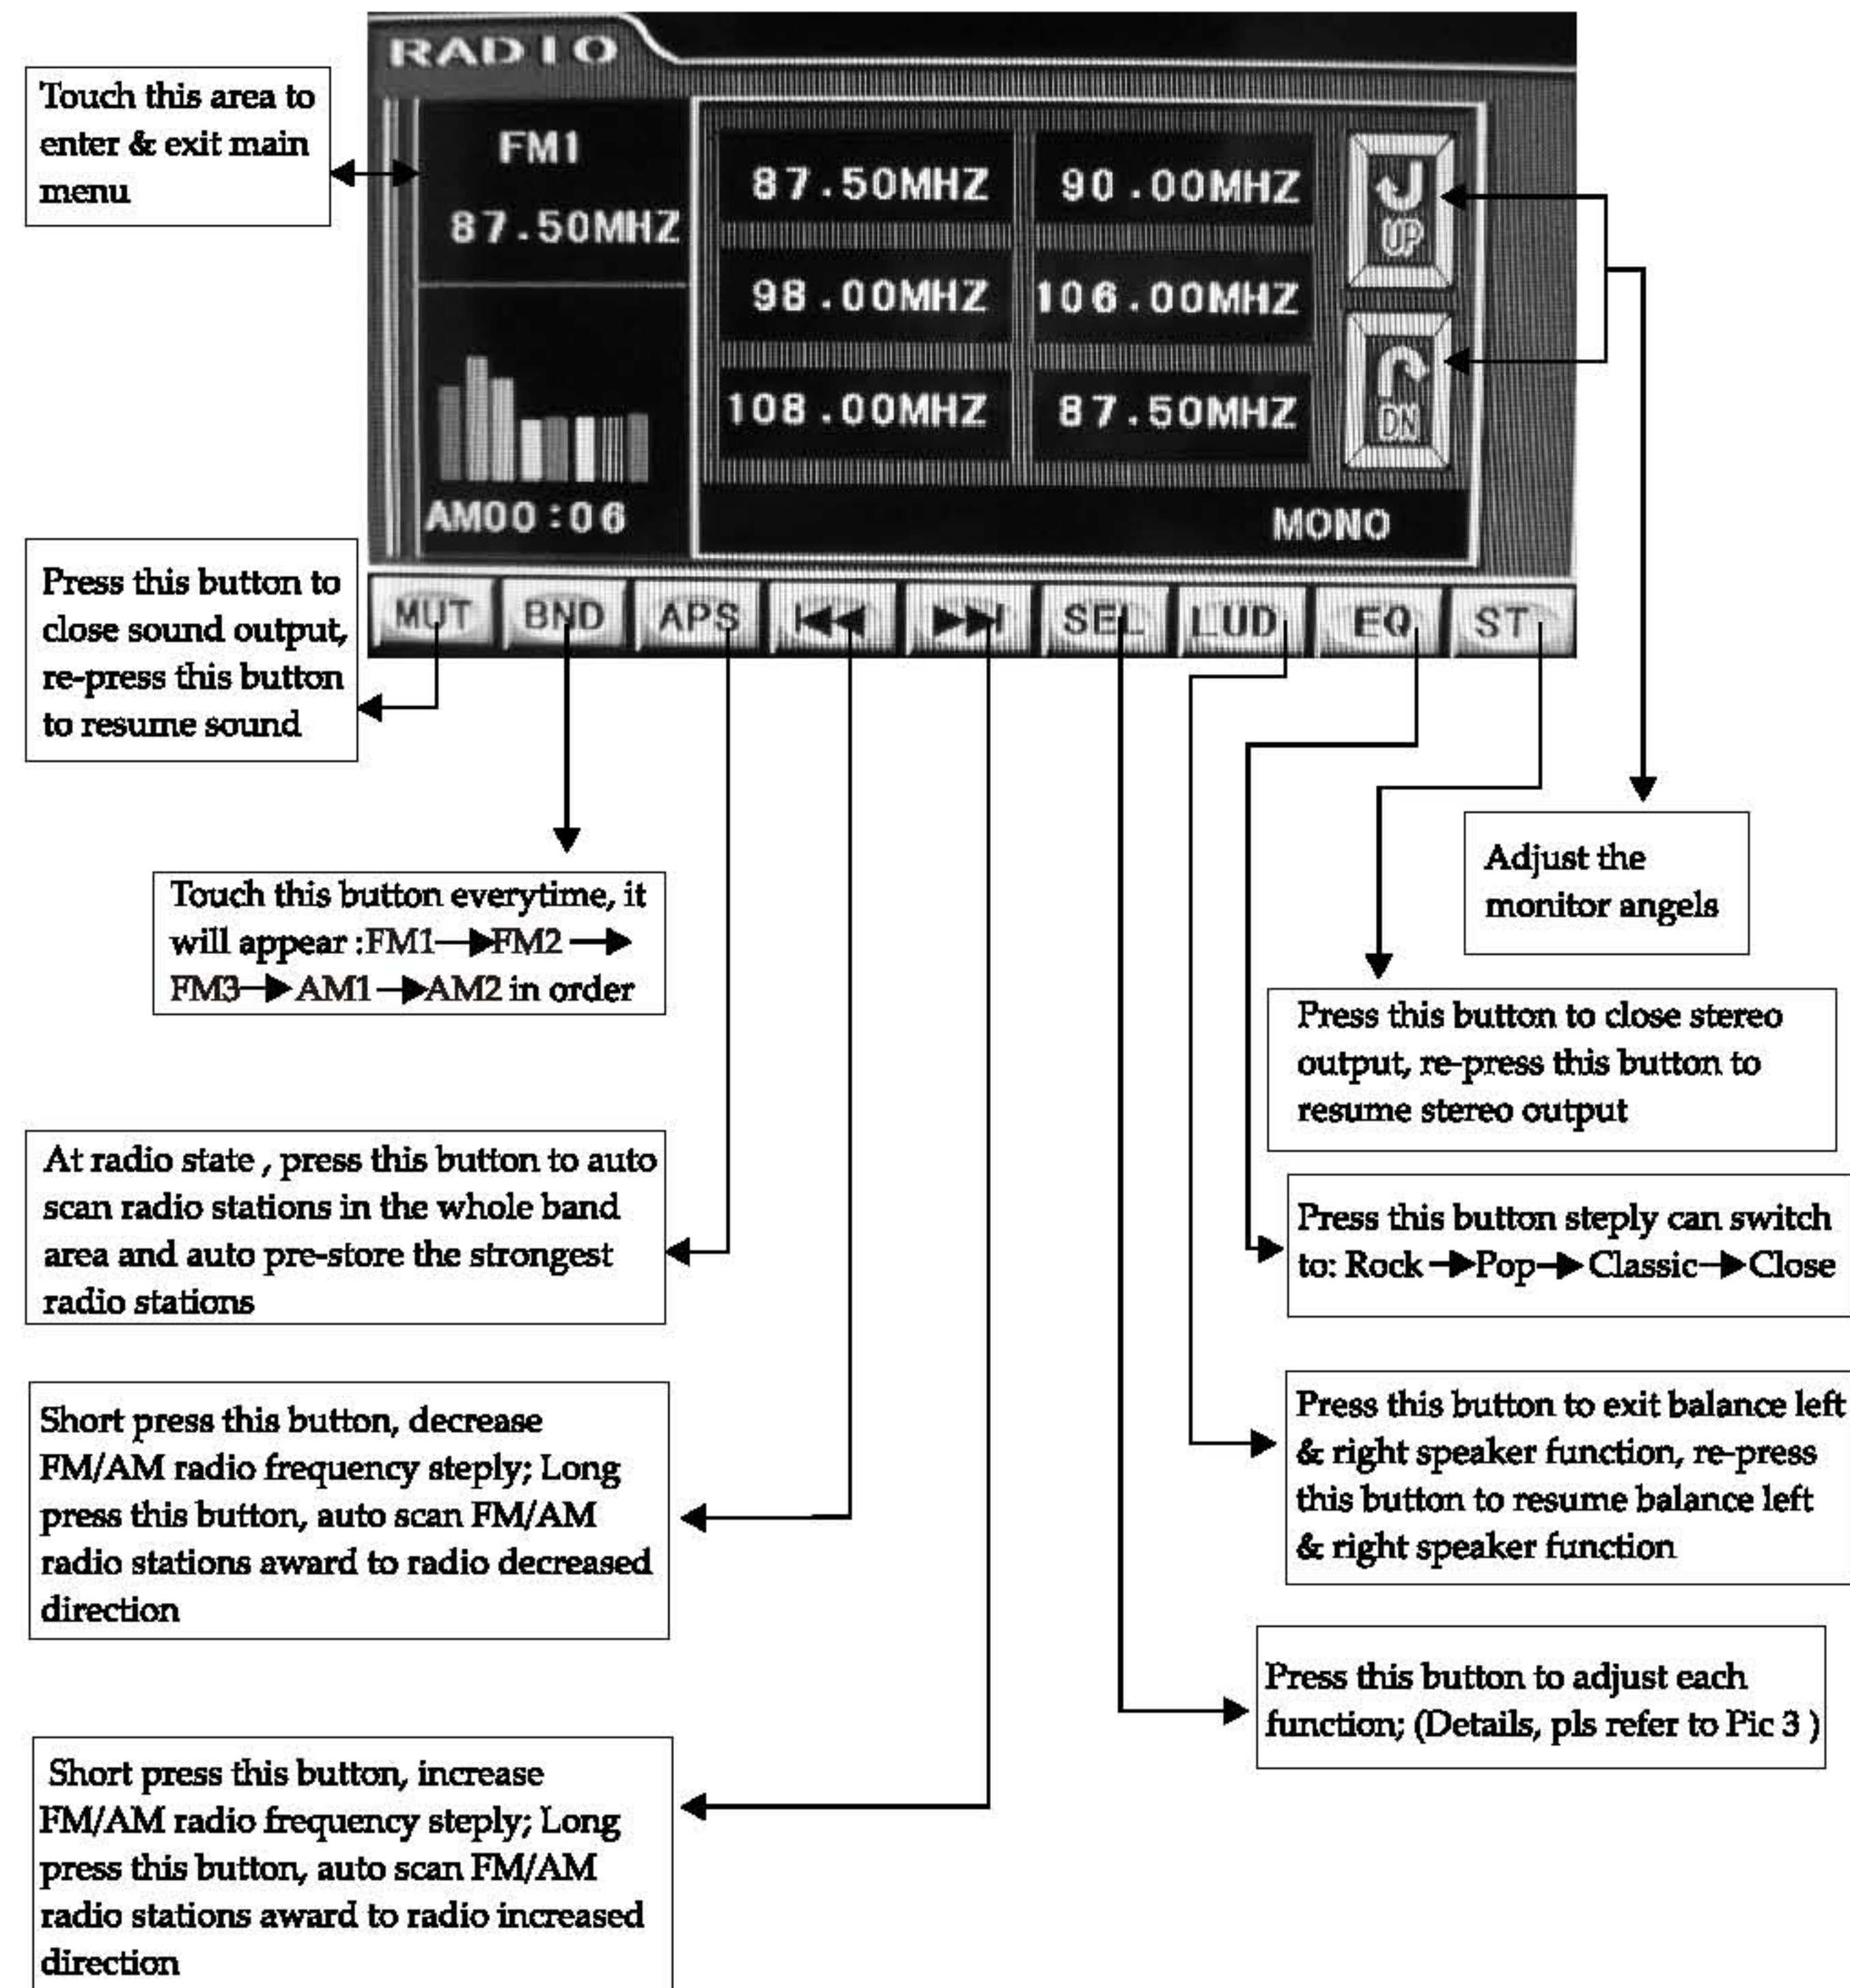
RADIO

Touch this area to enter & exit main menu

FM1
87.50MHZ

87.50MHZ
90.00MHZ
98.00MHZ
106.00MHZ
108.00MHZ
87.50MHZ

UP
DN

AM00:06
MONO

MUT BND APS ⏮ ⏭ SEL LUD EQ ST

Press this button to close sound output, re-press this button to resume sound

Touch this button everytime, it will appear :FM1→FM2 → FM3→AM1→AM2 in order

Adjust the monitor angels

Press this button to close stereo output, re-press this button to resume stereo output

At radio state , press this button to auto scan radio stations in the whole band area and auto pre-store the strongest radio stations

Press this button steply can switch to: Rock→Pop→Classic→Close

Short press this button, decrease FM/AM radio frequency steply; Long press this button, auto scan FM/AM radio stations award to radio decreased direction

Press this button to exit balance left & right speaker function, re-press this button to resume balance left & right speaker function

Press this button to adjust each function; (Details, pls refer to Pic 3 )

Short press this button, increase FM/AM radio frequency steply; Long press this button, auto scan FM/AM radio stations award to radio increased direction